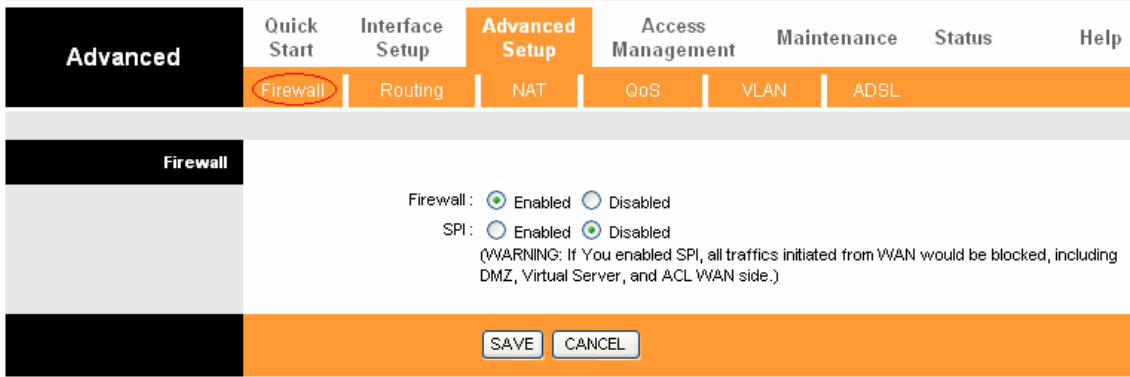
Advanced

Quick Start | Interface Setup | Advanced Setup | Access Management | Maintenance | Status | Help

Firewall | Routing | NAT | QoS | VLAN | ADSL

Firewall

Firewall : Enabled Disabled

SPI : Enabled Disabled

(WARNING: If You enabled SPI, all traffics initiated from WAN would be blocked, including DMZ, Virtual Server, and ACL WAN side.)

SAVE CANCEL